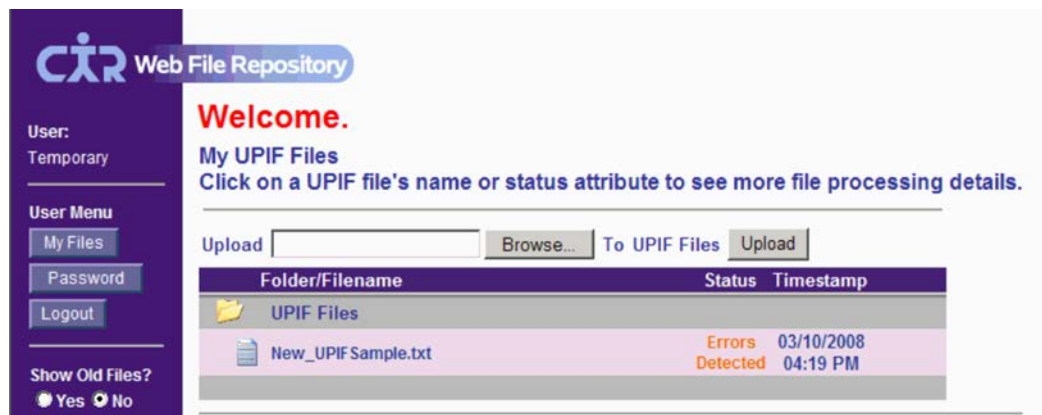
CIR Web File Repository

User:
Temporary

User Menu
My Files
Password
Logout

Show Old Files?
Yes No

Welcome.

My UPIF Files

Click on a UPIF file's name or status attribute to see more file processing details.

Upload Browse... To UPIF Files Upload

| Folder/Filename | Status | Timestamp |
|---|---|---|
| UPIF Files | | |
| New_UPIFSample.txt | Errors Detected | 03/10/2008 04:19 PM |